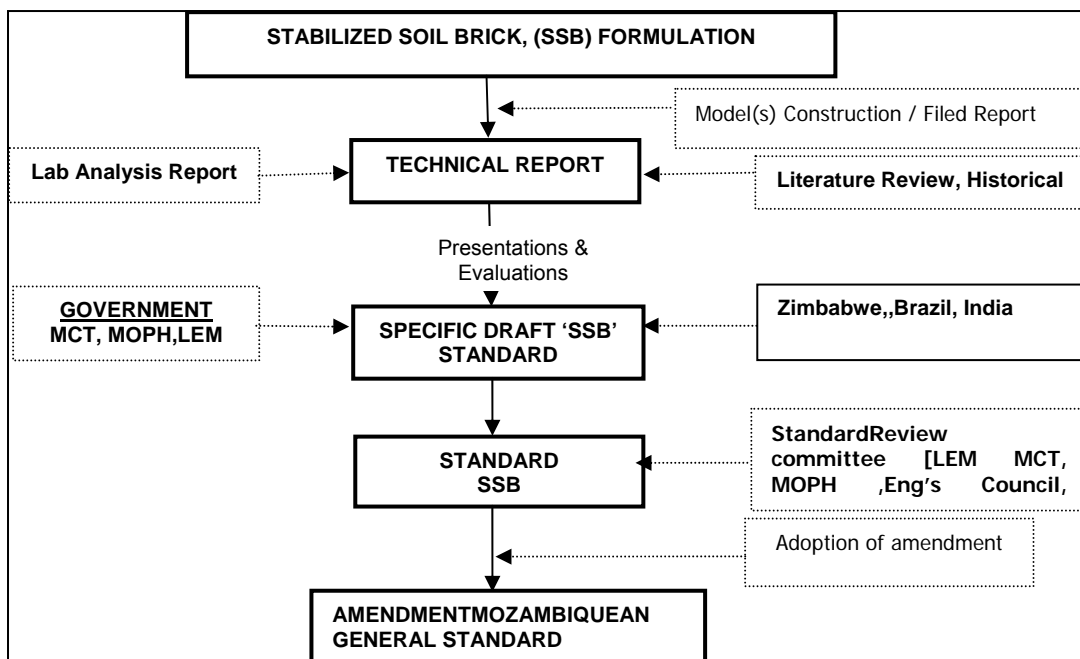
STABILIZED SOIL BRICK, (SSB) FORMULATION

Model(s) Construction / Filed Report

Lab Analysis Report

TECHNICAL REPORT

Literature Review, Historical

Presentations & Evaluations

GOVERNMENT
MCT, MOPH,LEM

SPECIFIC DRAFT 'SSB' STANDARD

Zimbabwe,,Brazil, India

STANDARD SSB

StandardReview committee [LEM MCT, MOPH ,Eng's Council,

Adoption of amendment

AMENDMENTMOZAMBIQUEAN GENERAL STANDARD